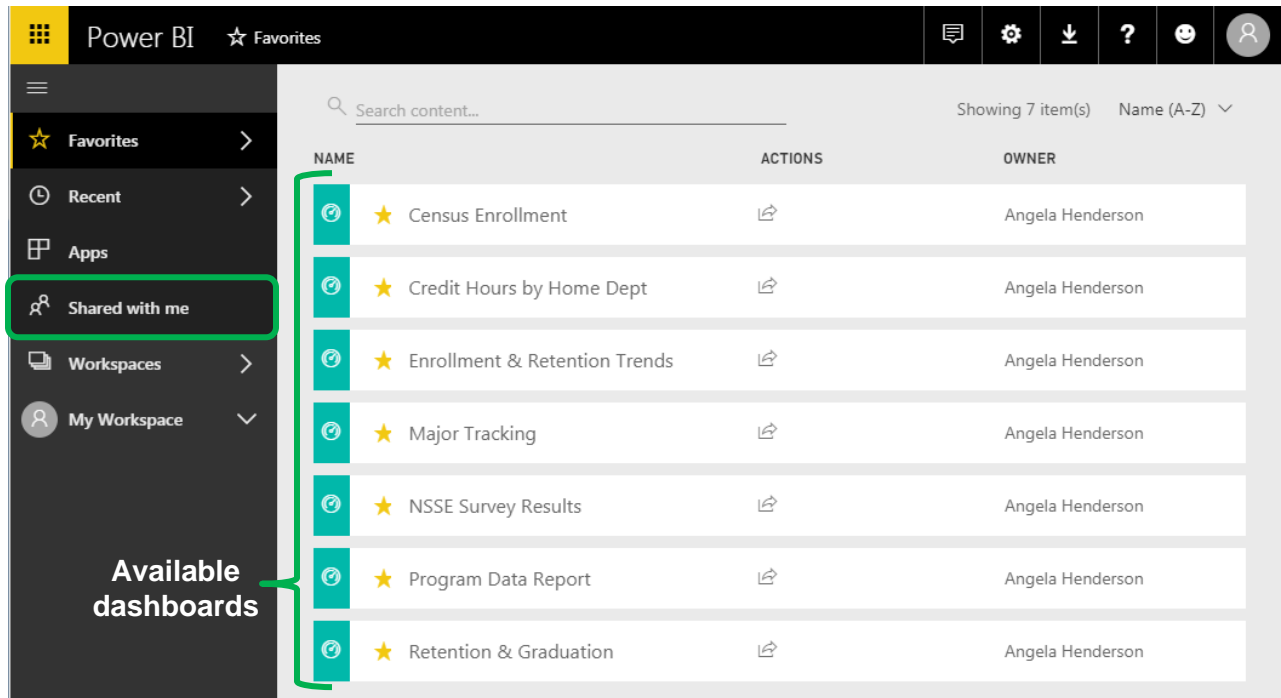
Power BI ☆ Favorites

Favorites
Recent
Apps
Shared with me
Workspaces
My Workspace

Search content...

Showing 7 item(s) Name (A-Z)

| NAME | ACTIONS | OWNER |
|---|---|---|
| Census Enrollment | | Angela Henderson |
| Credit Hours by Home Dept | | Angela Henderson |
| Enrollment & Retention Trends | | Angela Henderson |
| Major Tracking | | Angela Henderson |
| NSSE Survey Results | | Angela Henderson |
| Program Data Report | | Angela Henderson |
| Retention & Graduation | | Angela Henderson |

Available dashboards